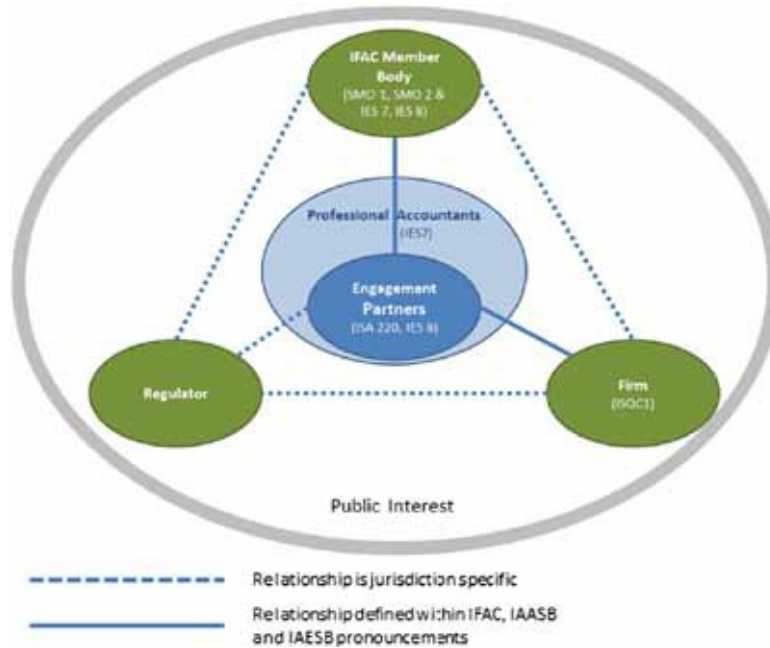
IFAC Member Body
(SMO 1, SMO 2 & IES 7, IES 8)

Professional Accountants
(IES7)

Engagement Partners
(ISA 220, IES 8)

Regulator

Firm
(ISQC1)

Public Interest

Relationship is jurisdiction specific

Relationship defined within IFAC, IAASB and IAESB pronouncements